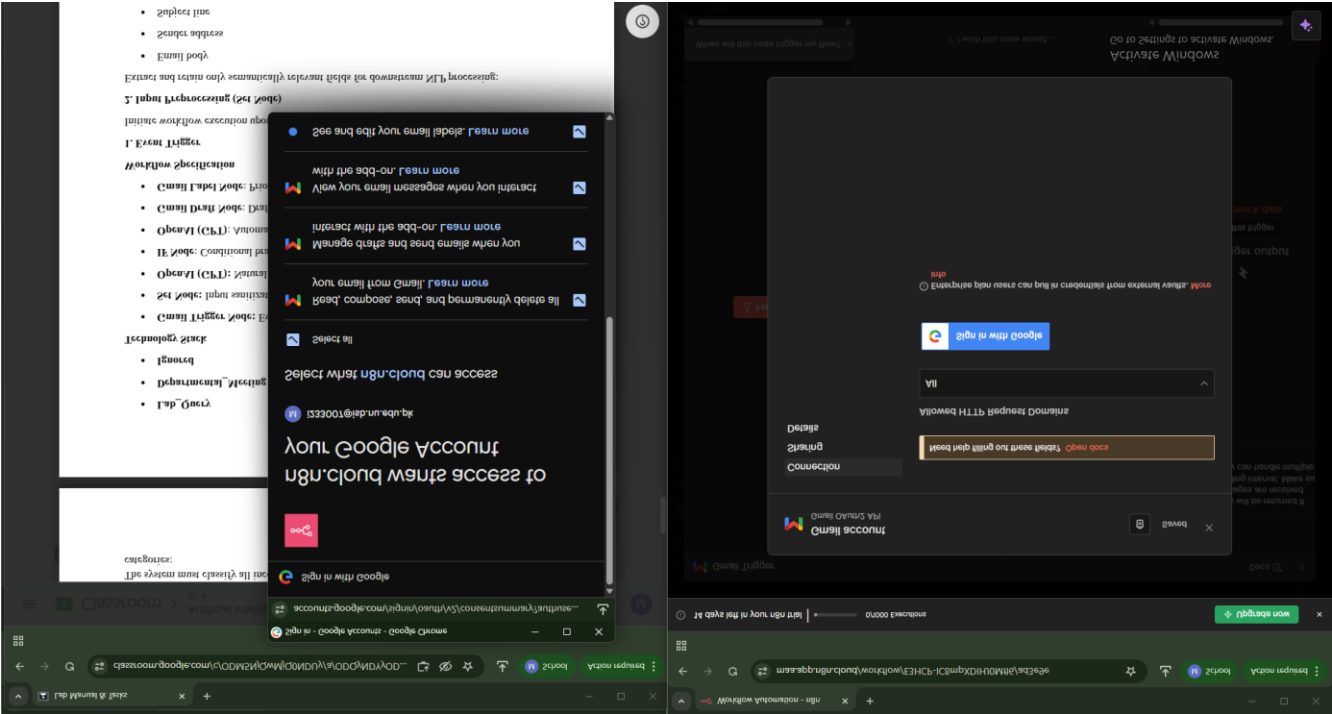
Subject line
Sender address
Email body

Extract and retain only semantically relevant fields for downstream NLP processing:

2. Input Preprocessing (Set Node)

Initiate workflow execution upo

1. Event Trigger

Workflow Specification

Gmail Label Node: Pro
Gmail Draft Node: Dra
OpenAI (GPT): Automa
IF Node: Conditional br
OpenAI (GPT): Natural
Set Node: Input sanitiza
Gmail Trigger Node: Ev

Technology Stack

Ignored
Departmental_Meeting
Lab_Query

categories:
The system must classify all inc

Classroom

Sign in with Google

n8n.cloud wants access to your Google Account

i232007@isb.nu.edu.pk

Select what n8n.cloud can access

Select all

Read, compose, send, and permanently delete all your email from Gmail. Learn more

Manage drafts and send emails when you interact with the add-on. Learn more

View your email messages when you interact with the add-on. Learn more

See and edit your email labels. Learn more

accounts.google.com/signin/oauth/v2/consentsummary?authuse...

Sign in - Google Accounts - Google Chrome

classroom.google.com/c/ODM5NjQwMjQ0NDUy/a/ODQ4NDY0OD...

School

Action required

Lab Manual # Tasks

Activate Windows
Go to Settings to activate Windows.

Gmail account
Gmail OAuth2 API

Saved

Connection
Sharing
Details

Need help filling out these fields? Open docs

Allowed HTTP Request Domains

All

Sign in with Google

Enterprise plan users can pull in credentials from external vaults. More info

Gmail Trigger

14 days left in your n8n trial

0/1000 Executions

Upgrade now

maa.app.n8n.cloud/workflow/E3HCP-JC8mpXDIHJ0MMe/ad3e3e

School

Action required

Workflow Automation - n8n